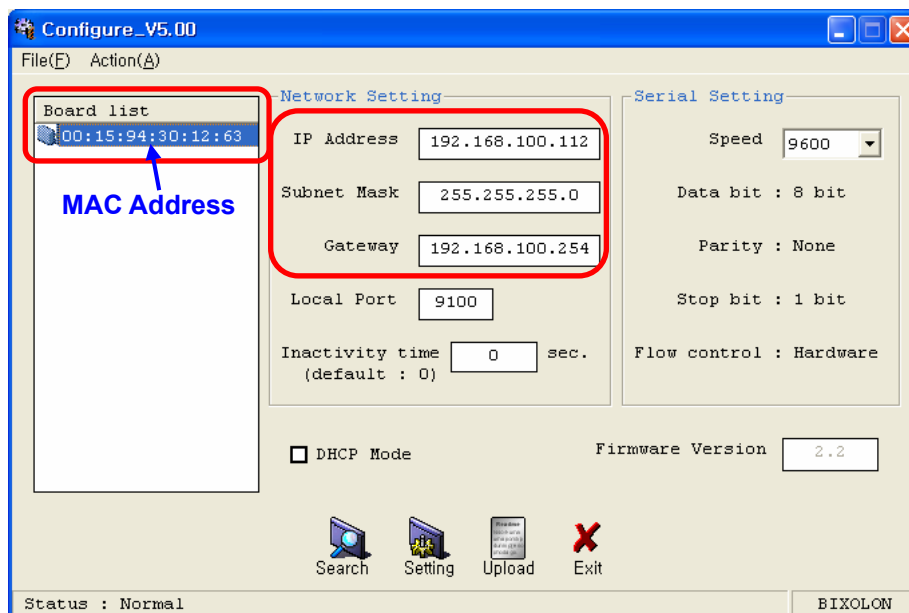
Configure_V5.00

File(F) Action(A)

Board list
00:15:94:30:12:63

MAC Address

Network Setting

IP Address 192.168.100.112

Subnet Mask 255.255.255.0

Gateway 192.168.100.254

Local Port 9100

Inactivity time (default : 0) 0 sec.

Serial Setting

Speed 9600

Data bit : 8 bit

Parity : None

Stop bit : 1 bit

Flow control : Hardware

DHCP Mode

Firmware Version 2.2

Search Setting Upload Exit

Status : Normal

BIXOLON